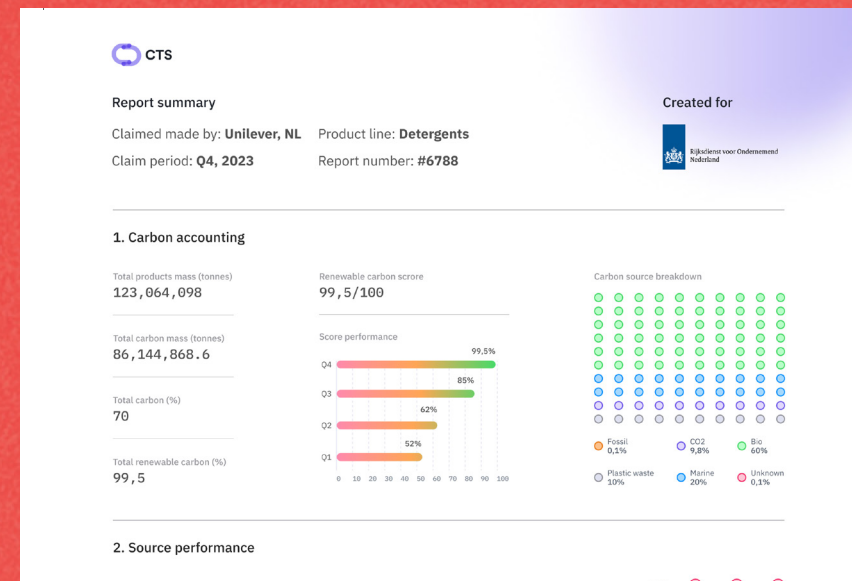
CTS

Report summary

Claimed made by: **Unilever, NL** Product line: **Detergents**

Claim period: **Q4, 2023** Report number: **#6788**

Created for

Rijksdienst voor Ondernemend Nederland

1. Carbon accounting

Total products mass (tonnes)
123,064,098

Total carbon mass (tonnes)
86,144,868.6

Total carbon (%)
70

Total renewable carbon (%)
99,5

Renewable carbon scrore
99,5/100

Score performance

Q4 99,5%
Q3 85%
Q2 62%
Q1 52%

0 10 20 30 40 50 60 70 80 90 100

Carbon source breakdown

Fossil 0,1%
CO2 9,8%
Bio 60%
Plastic waste 10%
Marine 20%
Unknown 0,1%

2. Source performance